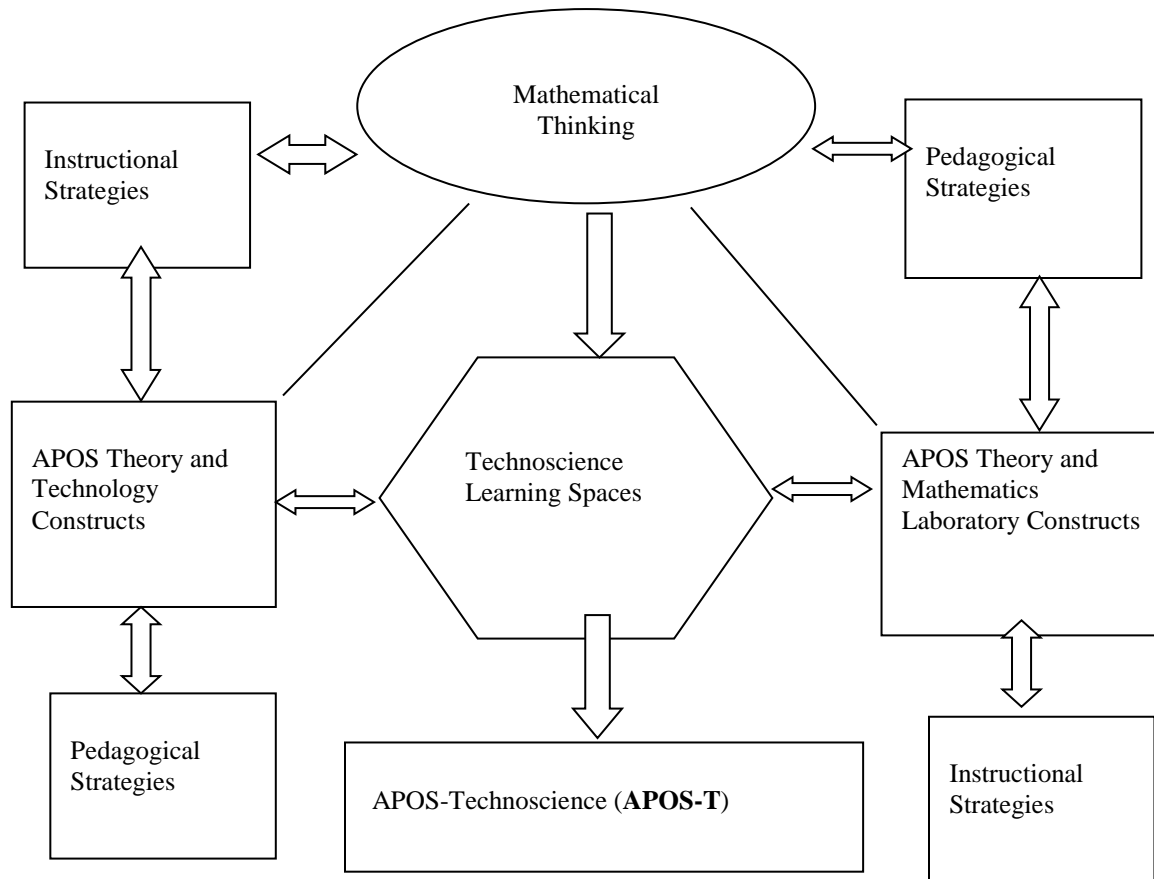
Mathematical Thinking

Instructional Strategies

Pedagogical Strategies

APOS Theory and Technology Constructs

Technoscience Learning Spaces

APOS Theory and Mathematics Laboratory Constructs

Pedagogical Strategies

APOS-Technoscience (**APOS-T**)

Instructional Strategies